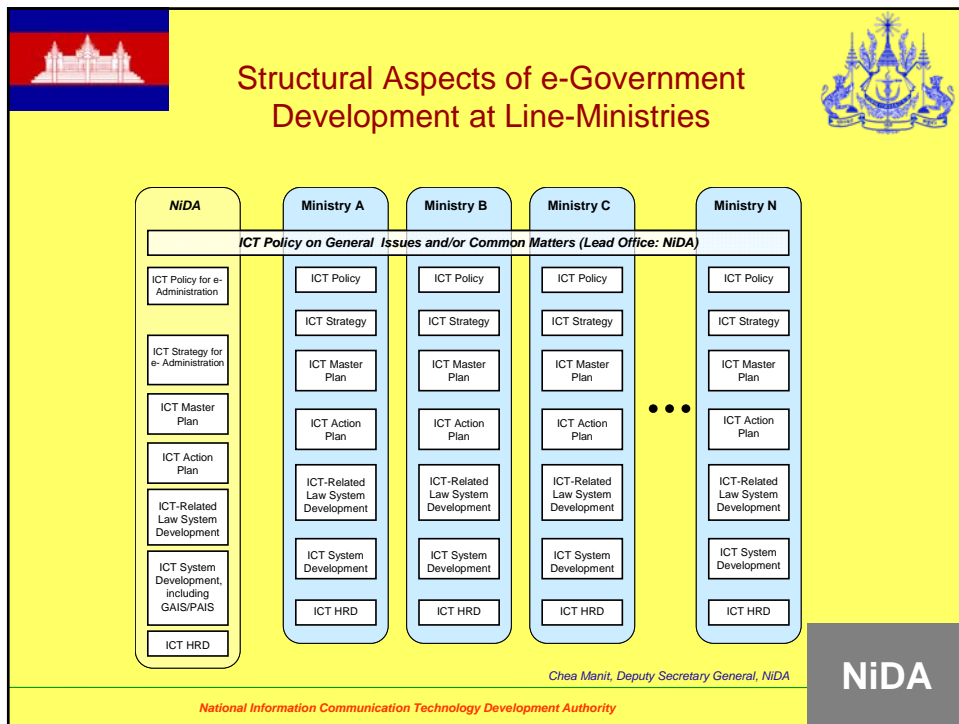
Structural Aspects of e-Government Development at Line-Ministries

NiDA

ICT Policy for e-Administration

ICT Strategy for e- Administration

ICT Master Plan

ICT Action Plan

ICT-Related Law System Development

ICT System Development, including GAIS/PAIS

ICT HRD

Ministry A

ICT Policy

ICT Strategy

ICT Master Plan

ICT Action Plan

ICT-Related Law System Development

ICT System Development

ICT HRD

Ministry B

ICT Policy

ICT Strategy

ICT Master Plan

ICT Action Plan

ICT-Related Law System Development

ICT System Development

ICT HRD

Ministry C

ICT Policy

ICT Strategy

ICT Master Plan

ICT Action Plan

ICT-Related Law System Development

ICT System Development

ICT HRD

Ministry N

ICT Policy

ICT Strategy

ICT Master Plan

ICT Action Plan

ICT-Related Law System Development

ICT System Development

ICT HRD

ICT Policy on General Issues and/or Common Matters (Lead Office: NiDA)

Chea Manit, Deputy Secretary General, NiDA

NiDA

National Information Communication Technology Development Authority